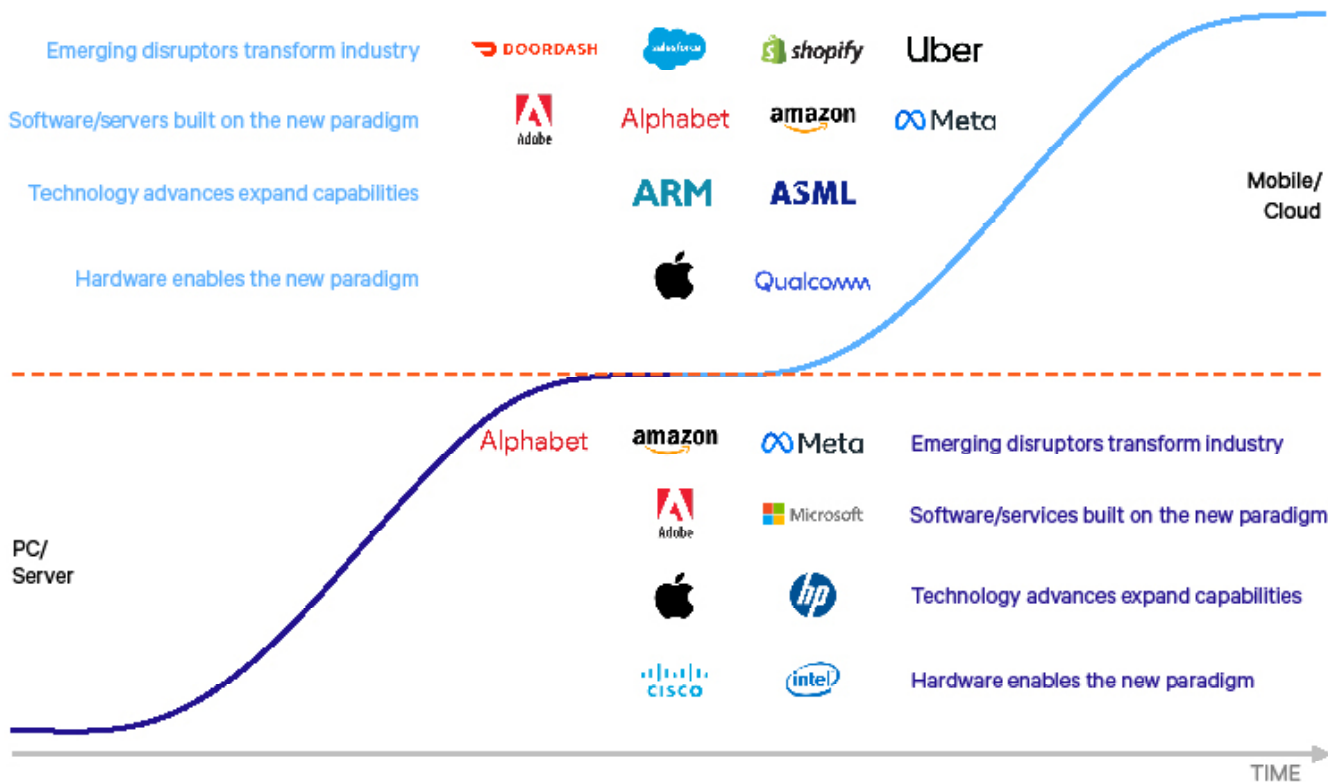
Emerging disruptors transform industry

DOORDASH salesforce shopify Uber

Software/servers built on the new paradigm

Adobe Alphabet amazon Meta

Technology advances expand capabilities

ARM ASML

Mobile/ Cloud

Hardware enables the new paradigm

Qualcomm

Alphabet amazon Meta

Emerging disruptors transform industry

Adobe Microsoft

Software/services built on the new paradigm

PC/ Server

hp

Technology advances expand capabilities

CISCO intel

Hardware enables the new paradigm

TIME